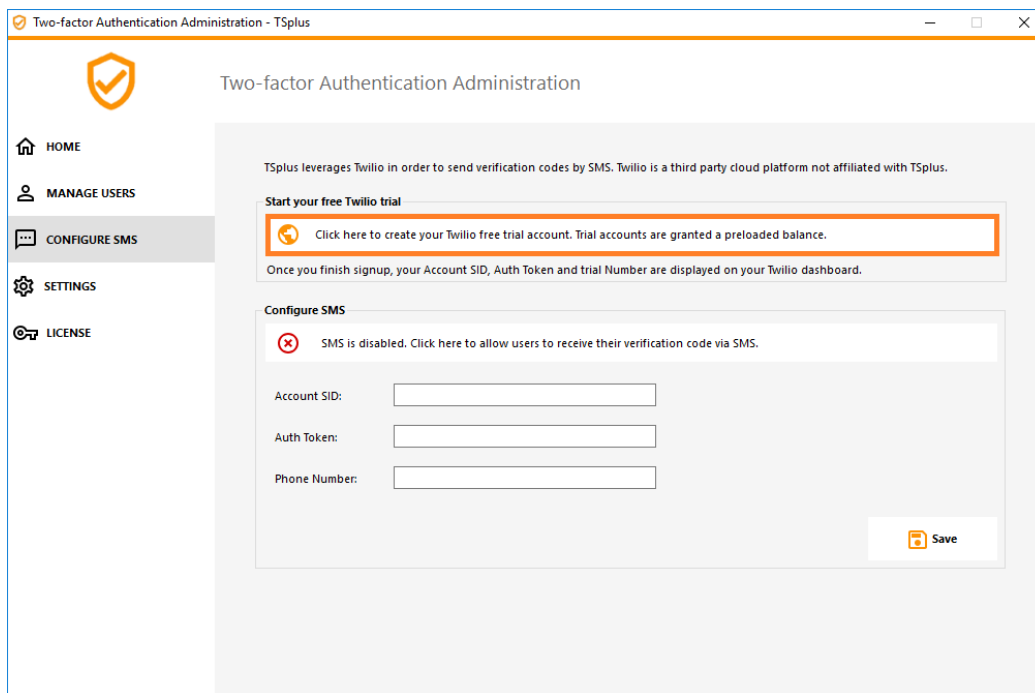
Two-factor Authentication Administration - TSplus

Two-factor Authentication Administration

HOME

MANAGE USERS

CONFIGURE SMS

SETTINGS

LICENSE

TSplus leverages Twilio in order to send verification codes by SMS. Twilio is a third party cloud platform not affiliated with TSplus.

Start your free Twilio trial

Click here to create your Twilio free trial account. Trial accounts are granted a preloaded balance.

Once you finish signup, your Account SID, Auth Token and trial Number are displayed on your Twilio dashboard.

Configure SMS

SMS is disabled. Click here to allow users to receive their verification code via SMS.

Account SID:

Auth Token:

Phone Number:

Save